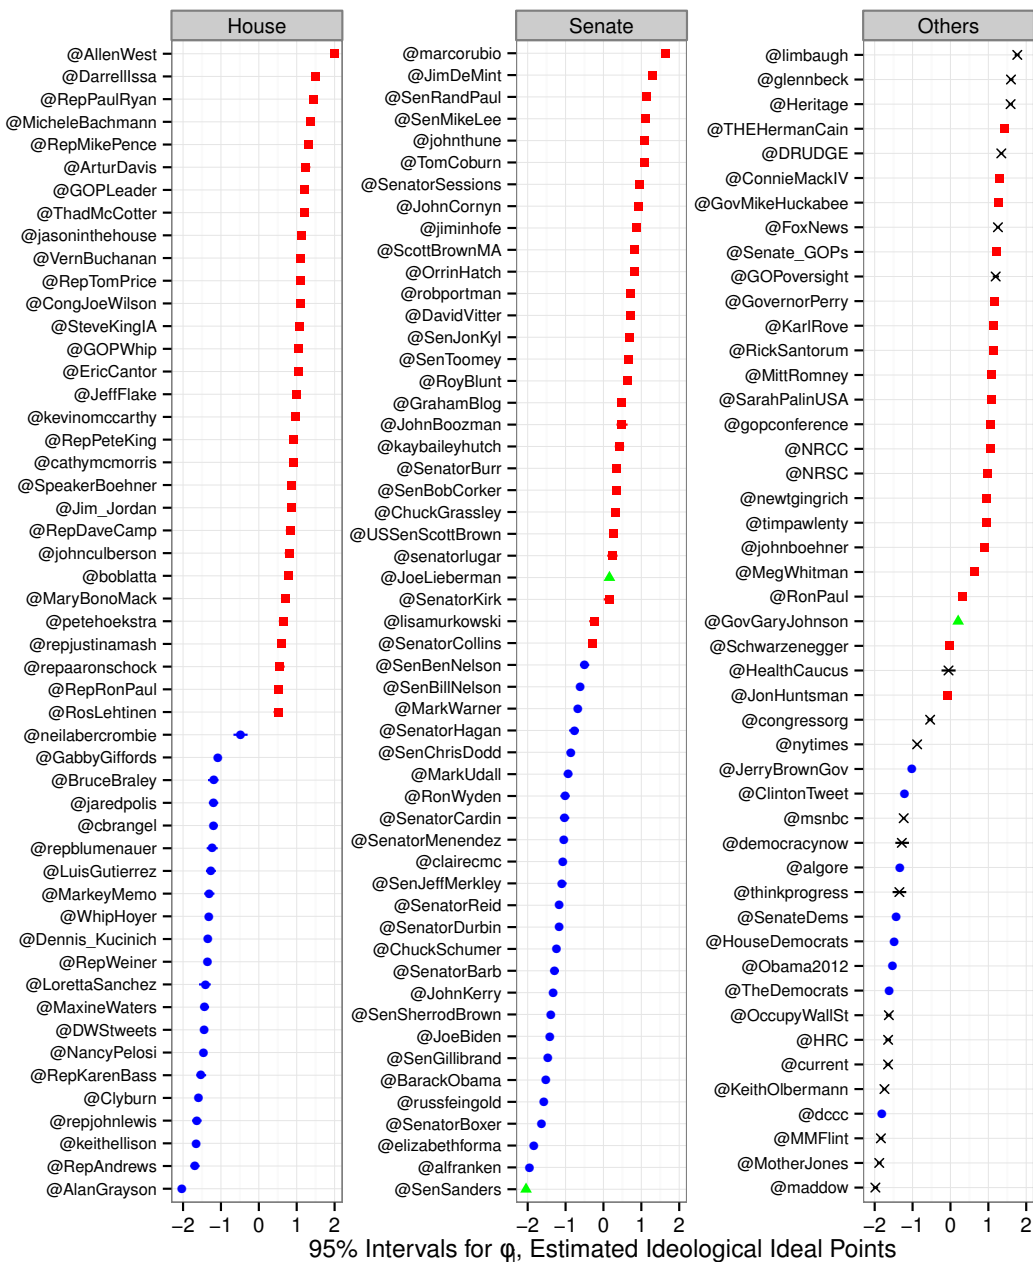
House

@AllenWest
@DarrellIssa
@RepPaulRyan
@MicheleBachmann
@RepMikePence
@ArturDavis
@GOPLeader
@ThadMcCotter
@jasoninthehouse
@VernBuchanan
@RepTomPrice
@CongJoeWilson
@SteveKingIA
@GOPWhip
@EricCantor
@JeffFlake
@kevinomccarthy
@RepPeteKing
@cathymcmorris
@SpeakerBoehner
@Jim_Jordan
@RepDaveCamp
@johnculberson
@boblatta
@MaryBonoMack
@petehoekstra
@repjustinamash
@repaaronschock
@RepRonPaul
@RosLehtinen
@neilabercrombie
@GabbyGiffords
@BruceBraley
@jaredpolis
@cbrangel
@repblumenauer
@LuisGutierrez
@MarkeyMemo
@WhipHoyer
@Dennis_Kucinich
@RepWeiner
@LorettaSanchez
@MaxineWaters
@DWStweets
@NancyPelosi
@RepKarenBass
@Clyburn
@repjohnlewis
@keithellison
@RepAndrews
@AlanGrayson

−2 −1 0 1 2

Senate

@marcorubio
@JimDeMint
@SenRandPaul
@SenMikeLee
@johnthune
@TomCoburn
@SenatorSessions
@JohnCornyn
@jiminhofe
@ScottBrownMA
@OrrinHatch
@robportman
@DavidVitter
@SenJonKyl
@SenToomey
@RoyBlunt
@GrahamBlog
@JohnBoozman
@kaybaileyhutch
@SenatorBurr
@SenBobCorker
@ChuckGrassley
@USSenScottBrown
@senatorlugar
@JoeLieberman
@SenatorKirk
@lisamurkowski
@SenatorCollins
@SenBenNelson
@SenBillNelson
@MarkWarner
@SenatorHagan
@SenChrisDodd
@MarkUdall
@RonWyden
@SenatorCardin
@SenatorMenendez
@clairecmc
@SenJeffMerkley
@SenatorReid
@SenatorDurbin
@ChuckSchumer
@SenatorBarb
@JohnKerry
@SenSherrodBrown
@JoeBiden
@SenGillibrand
@BarackObama
@russfeingold
@SenatorBoxer
@elizabethforma
@alfranken
@SenSanders

−2 −1 0 1 2

Others

@limbaugh
@glennbeck
@Heritage
@THEHermanCain
@DRUDGE
@ConnieMackIV
@GovMikeHuckabee
@FoxNews
@Senate_GOPs
@GOPoversight
@GovernorPerry
@KarlRove
@RickSantorum
@MittRomney
@SarahPalinUSA
@gopconference
@NRCC
@NRSC
@newtgingrich
@timpawlenty
@johnboehner
@MegWhitman
@RonPaul
@GovGaryJohnson
@Schwarzenegger
@HealthCaucus
@JonHuntsman
@congressorg
@nytimes
@JerryBrownGov
@ClintonTweet
@msnbc
@democracynow
@algore
@thinkprogress
@SenateDems
@HouseDemocrats
@Obama2012
@TheDemocrats
@OccupyWallSt
@HRC
@current
@KeithOlbermann
@dccc
@MMFlint
@MotherJones
@maddow

−2 −1 0 1 2

95% Intervals for $\varphi_i$, Estimated Ideological Ideal Points